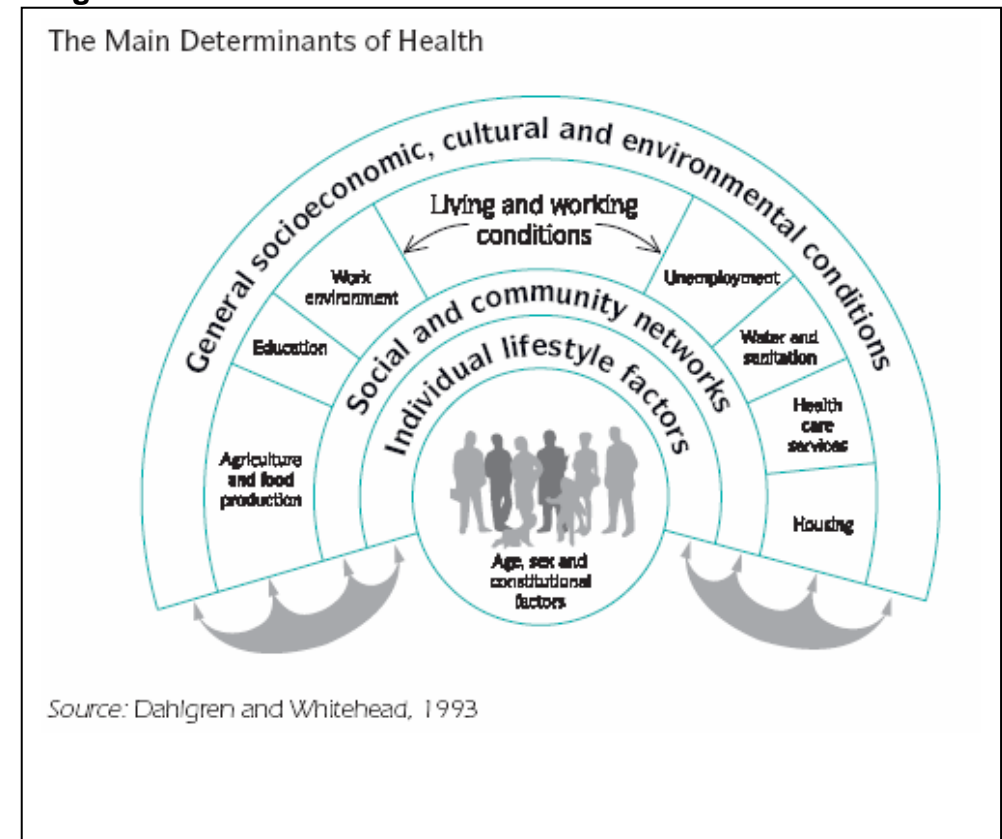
The Main Determinants of Health

General socioeconomic, cultural and environmental conditions

Living and working conditions

Work environment

Education

Agriculture and food production

Unemployment

Water and sanitation

Health care services

Housing

Social and community networks

Individual lifestyle factors

Age, sex and constitutional factors

Source: Dahlgren and Whitehead, 1993